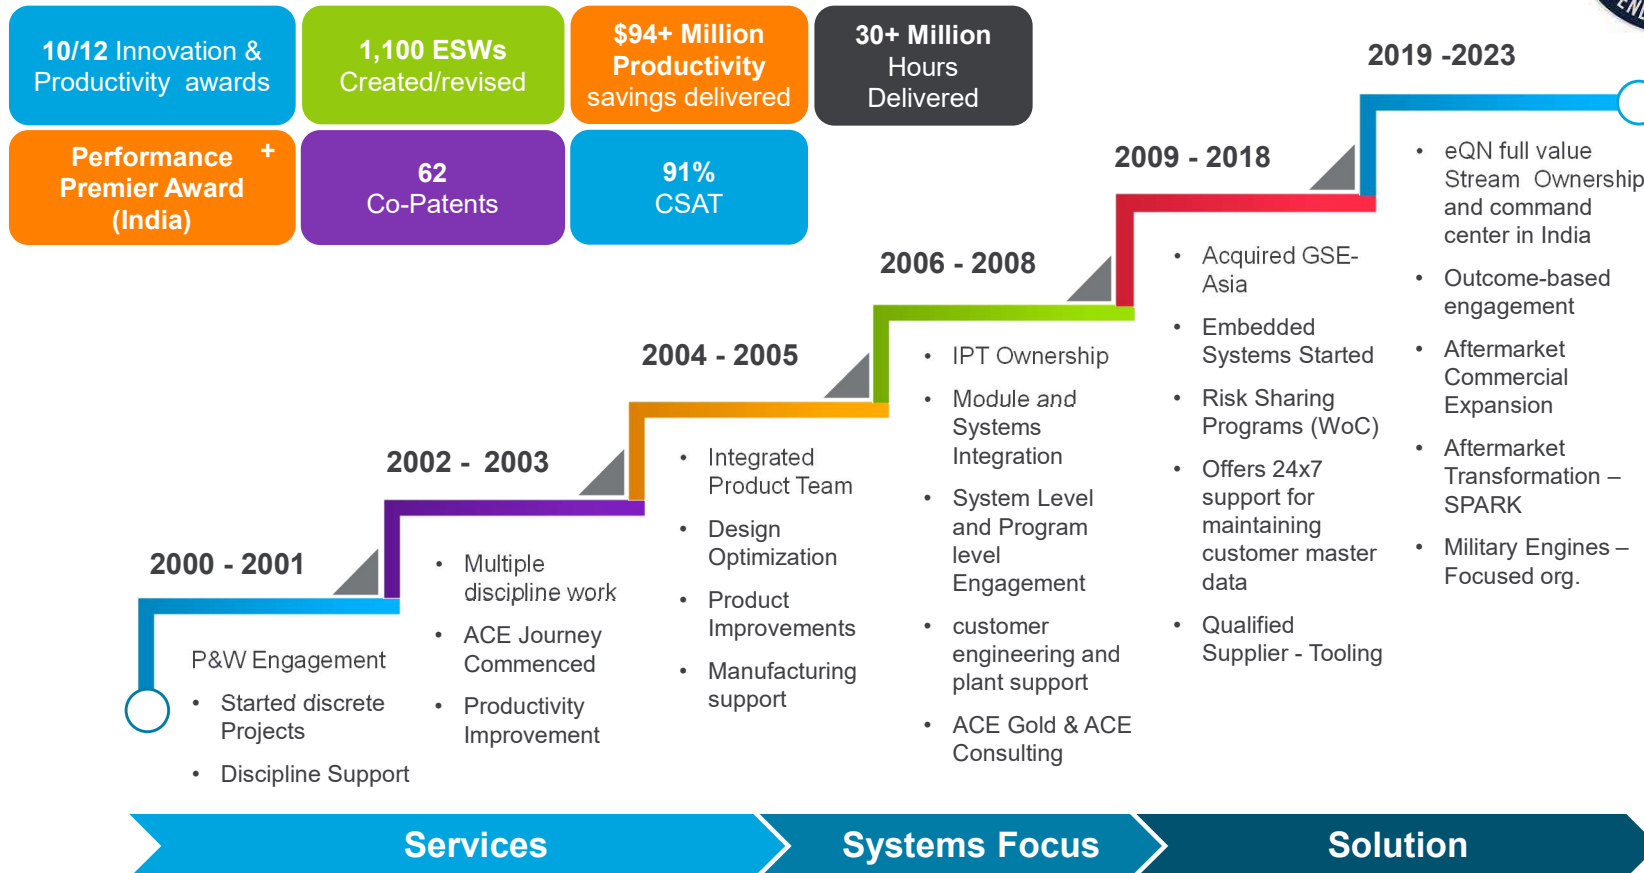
10/12 Innovation & Productivity awards

1,100 ESWs Created/revised

$94+ Million Productivity savings delivered

30+ Million Hours Delivered

Performance + Premier Award (India)

62 Co-Patents

91% CSAT

2019 -2023

2009 - 2018

2006 - 2008

2004 - 2005

2002 - 2003

2000 - 2001

P&W Engagement
• Started discrete Projects
• Discipline Support

• Multiple discipline work
• ACE Journey Commenced
• Productivity Improvement

• Integrated Product Team
• Design Optimization
• Product Improvements
• Manufacturing support

• IPT Ownership
• Module and Systems Integration
• System Level and Program level Engagement
• customer engineering and plant support
• ACE Gold & ACE Consulting

• Acquired GSE-Asia
• Embedded Systems Started
• Risk Sharing Programs (WoC)
• Offers 24x7 support for maintaining customer master data
• Qualified Supplier - Tooling

• eQN full value Stream Ownership and command center in India
• Outcome-based engagement
• Aftermarket Commercial Expansion
• Aftermarket Transformation – SPARK
• Military Engines – Focused org.

Services

Systems Focus

Solution